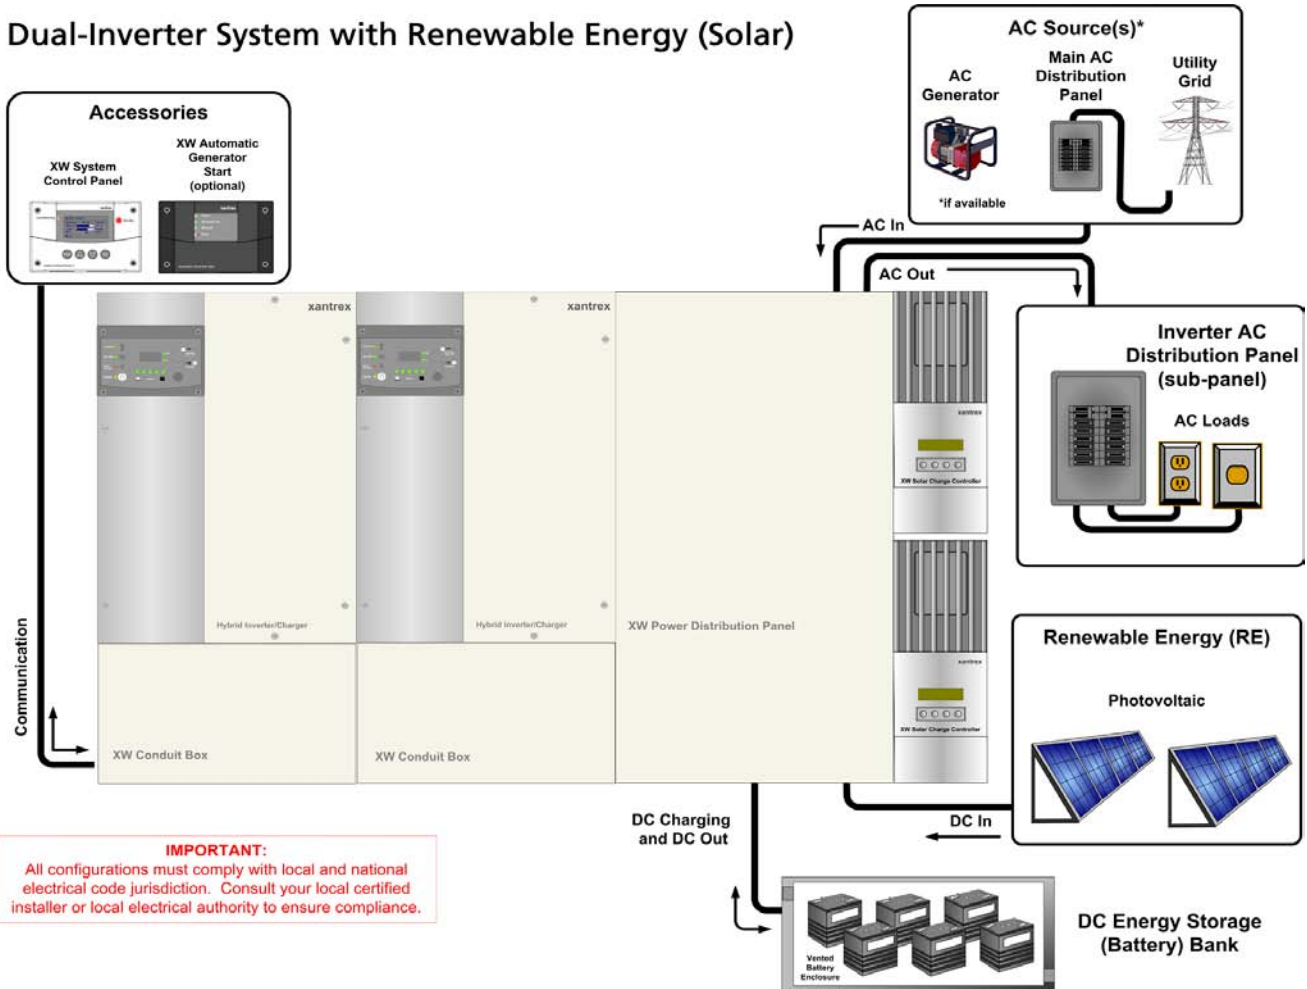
Dual-Inverter System with Renewable Energy (Solar)

Accessories

XW System Control Panel

XW Automatic Generator Start (optional)

AC Source(s)*

AC Generator

Main AC Distribution Panel

Utility Grid

*if available

AC In

AC Out

xantrex

xantrex

Hybrid Inverter/Charger

Hybrid Inverter/Charger

XW Power Distribution Panel

XW Solar Charge Controller

XW Solar Charge Controller

Inverter AC Distribution Panel (sub-panel)

AC Loads

Renewable Energy (RE)

Photovoltaic

Communication

XW Conduit Box

XW Conduit Box

DC Charging and DC Out

DC In

IMPORTANT:
All configurations must comply with local and national electrical code jurisdiction. Consult your local certified installer or local electrical authority to ensure compliance.

Vented Battery Enclosure

DC Energy Storage (Battery) Bank